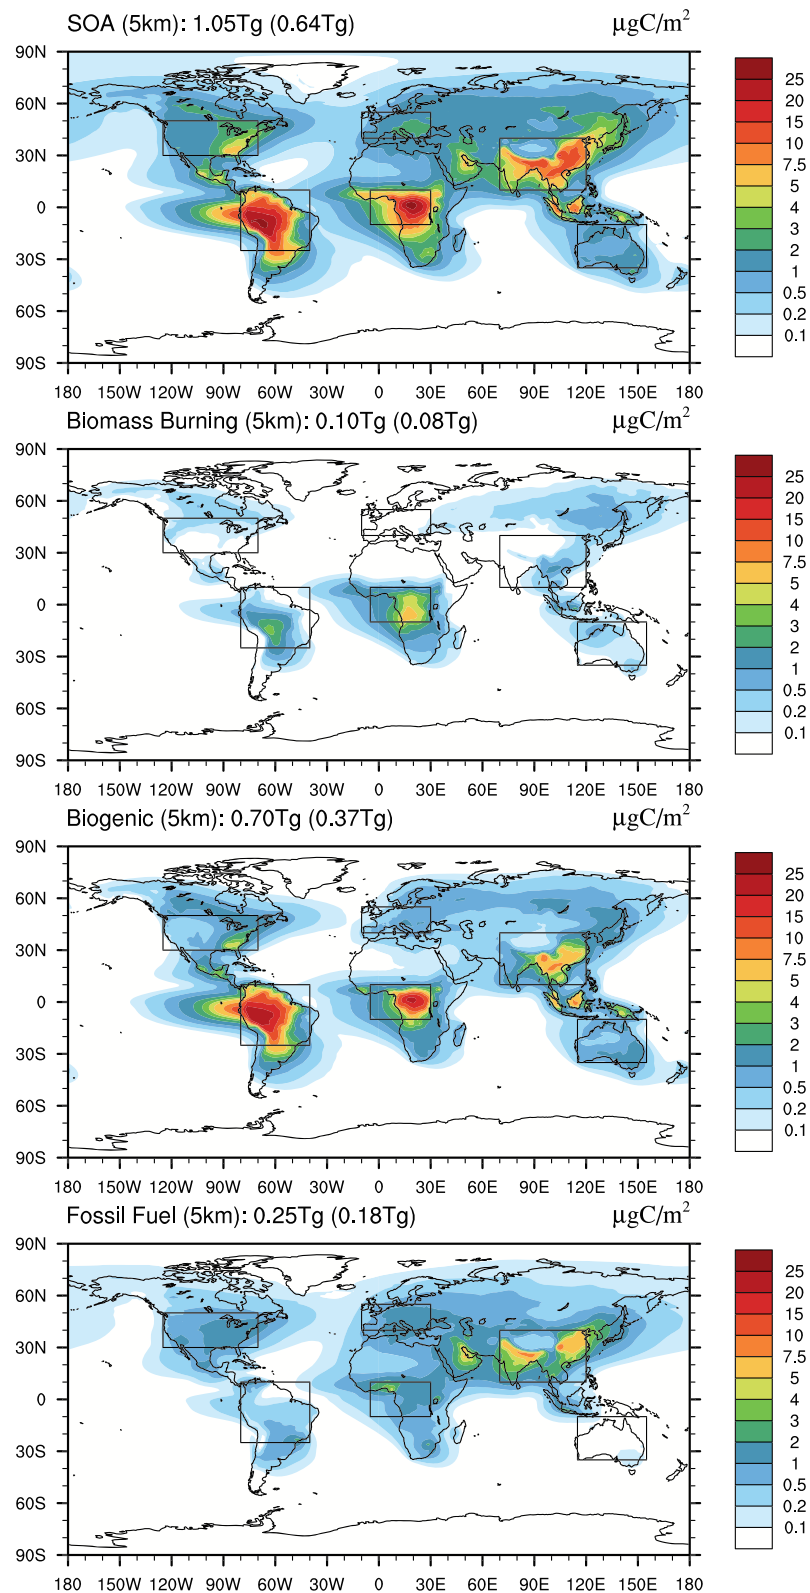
SOA (5km): 1.05Tg (0.64Tg)
$\mu gC/m^2$

90N
60N
30N
0
30S
60S
90S

180 150W 120W 90W 60W 30W 0 30E 60E 90E 120E 150E 180

25
20
15
10
7.5
5
4
3
2
1
0.5
0.2
0.1

Biomass Burning (5km): 0.10Tg (0.08Tg)
$\mu gC/m^2$

90N
60N
30N
0
30S
60S
90S

180 150W 120W 90W 60W 30W 0 30E 60E 90E 120E 150E 180

25
20
15
10
7.5
5
4
3
2
1
0.5
0.2
0.1

Biogenic (5km): 0.70Tg (0.37Tg)
$\mu gC/m^2$

90N
60N
30N
0
30S
60S
90S

180 150W 120W 90W 60W 30W 0 30E 60E 90E 120E 150E 180

25
20
15
10
7.5
5
4
3
2
1
0.5
0.2
0.1

Fossil Fuel (5km): 0.25Tg (0.18Tg)
$\mu gC/m^2$

90N
60N
30N
0
30S
60S
90S

180 150W 120W 90W 60W 30W 0 30E 60E 90E 120E 150E 180

25
20
15
10
7.5
5
4
3
2
1
0.5
0.2
0.1